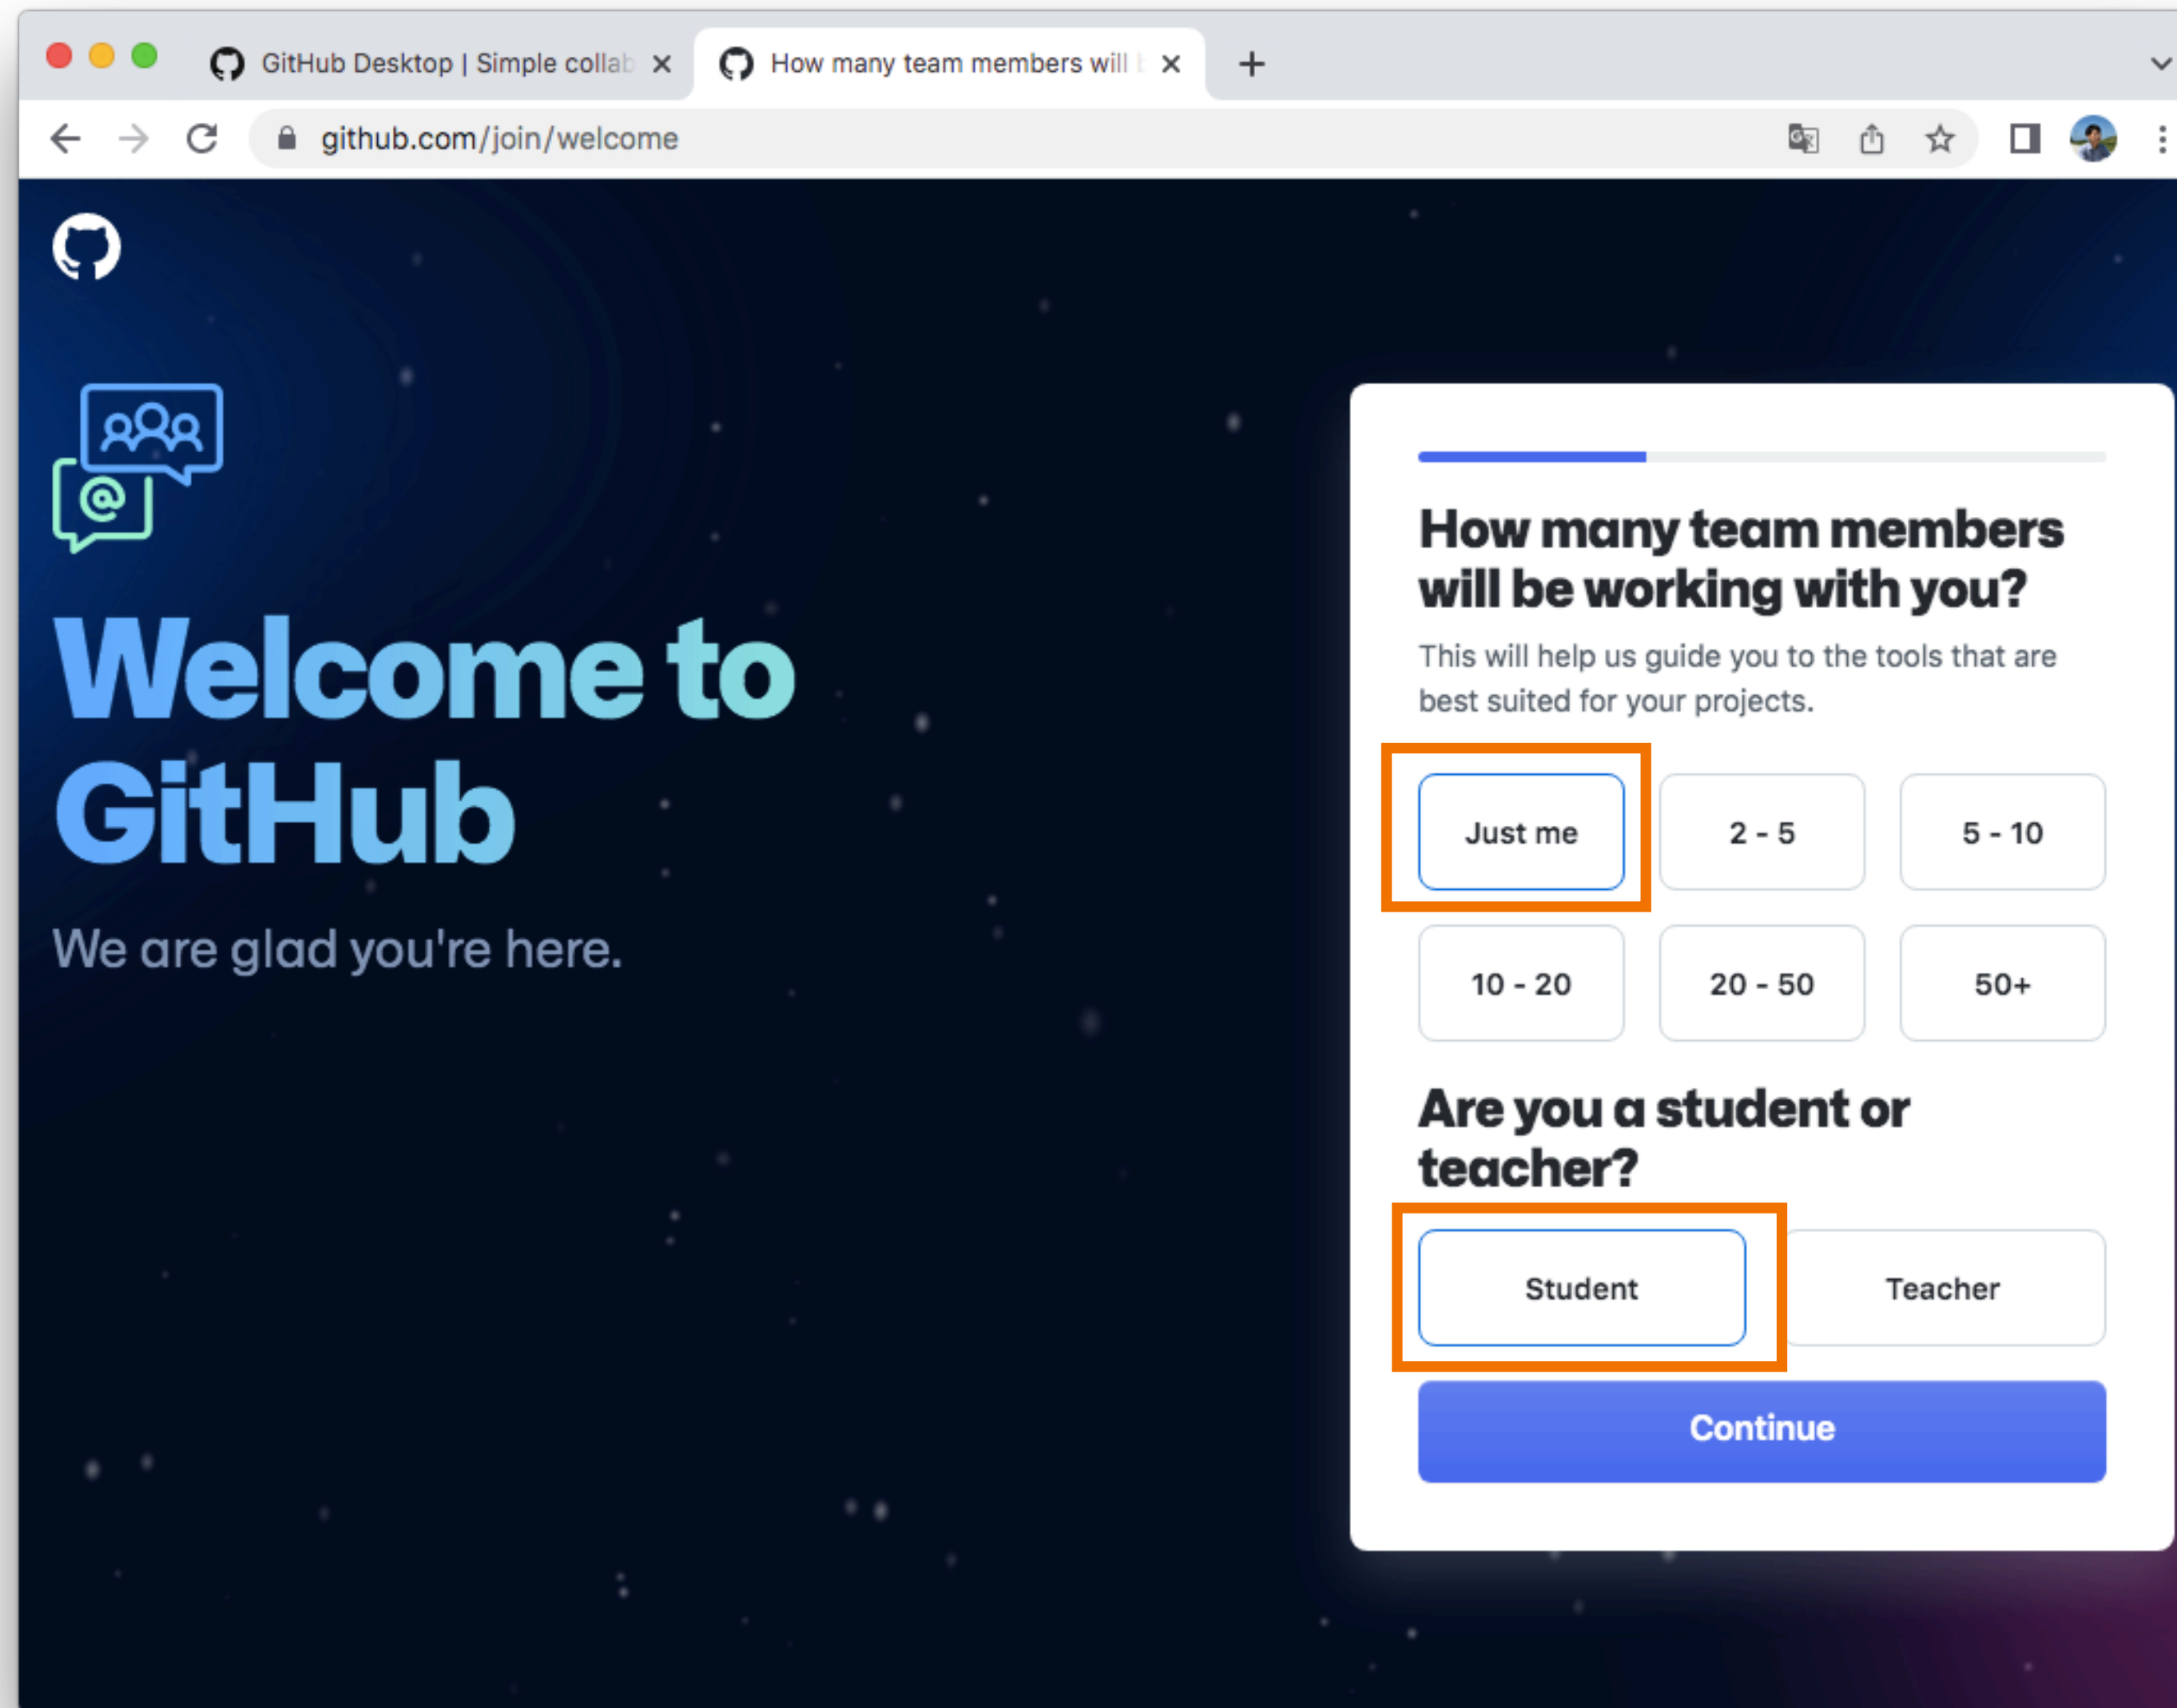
GitHub Desktop | Simple collab ×
How many team members will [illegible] ×
+

github.com/join/welcome

Welcome to GitHub

We are glad you're here.

How many team members will be working with you?

This will help us guide you to the tools that are best suited for your projects.

Just me
2 - 5
5 - 10
10 - 20
20 - 50
50+

Are you a student or teacher?

Student
Teacher

Continue